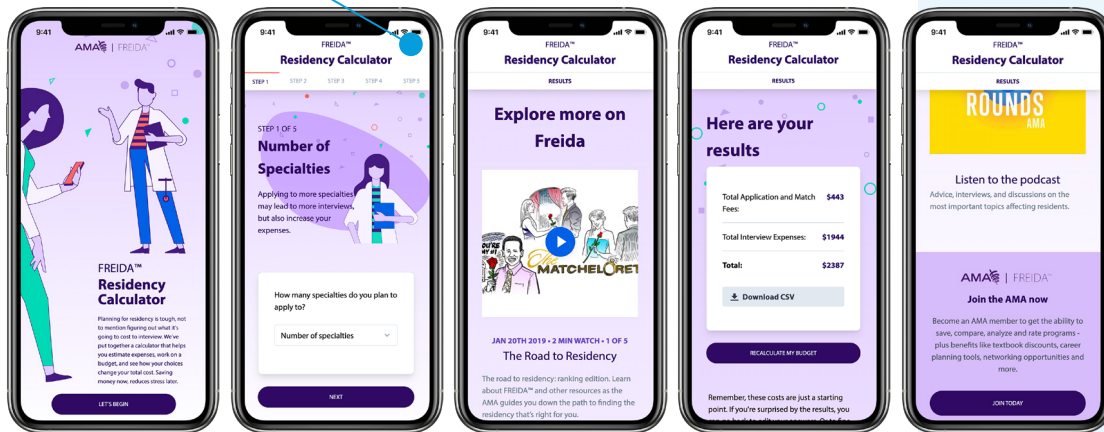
9:41

AMA | FREIDA™

FREIDA™
Residency Calculator

Planning for residency is tough, not to mention figuring out what it's going to cost to interview. We've put together a calculator that helps you estimate expenses, work on a budget, and see how your choices change your total cost. Saving money now, reduces stress later.

LET'S BEGIN

9:41

FREIDA™
Residency Calculator

STEP 1 STEP 2 STEP 3 STEP 4 STEP 5

STEP 1 OF 5
Number of Specialties

Applying to more specialties may lead to more interviews, but also increase your expenses.

How many specialties do you plan to apply to?

Number of specialties

NEXT

9:41

FREIDA™
Residency Calculator

RESULTS

Explore more on Freida

YOU'RE IN
The MATCHELORETTE

JAN 20TH 2019 • 2 MIN WATCH • 1 OF 5
The Road to Residency

The road to residency: ranking edition. Learn about FREIDA™ and other resources as the AMA guides you down the path to finding the residency that's right for you.

9:41

FREIDA™
Residency Calculator

RESULTS

Here are your results

| Total Application and Match Fees: | $443 |
|---|---|
| Total Interview Expenses: | $1944 |
| Total: | $2387 |

Download CSV

RECALCULATE MY BUDGET

Remember, these costs are just a starting point. If you're surprised by the results, you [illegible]

FREIDA™
Residency Calculator

RESULTS

ROUNDS
AMA

Listen to the podcast
Advice, interviews, and discussions on the most important topics affecting residents.

AMA | FREIDA™
Join the AMA now

Become an AMA member to get the ability to save, compare, analyze and rate programs - plus benefits like textbook discounts, career planning tools, networking opportunities and more.

JOIN TODAY